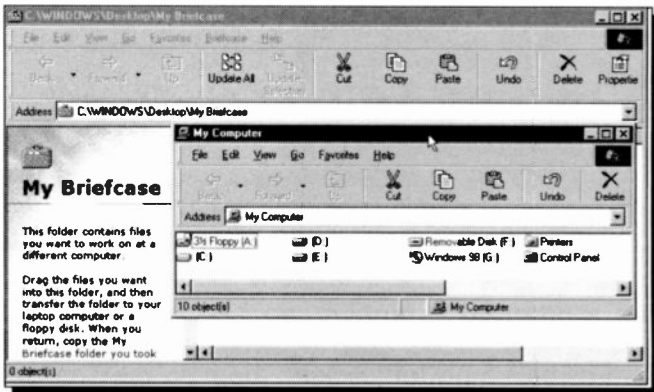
C:\WINDOWS\Desktop\My Briefcase

File Edit View Go Favorites Briefcase Help

Back Forward Up Update All Update Selection Cut Copy Paste Undo Delete Properties

Address C:\WINDOWS\Desktop\My Briefcase

My Briefcase

This folder contains files you want to work on at a different computer.

Drag the files you want into this folder, and then transfer the folder to your laptop computer or a floppy disk. When you return, copy the My Briefcase folder you took

0 object(s)

My Computer

File Edit View Go Favorites Help

Back Forward Up Cut Copy Paste Undo Delete

Address My Computer

3½ Floppy (A:)
(C:)
(D:)
(E:)
Removable Disk (F:)
Windows 98 (G:)
Printers
Control Panel

10 object(s)

My Computer